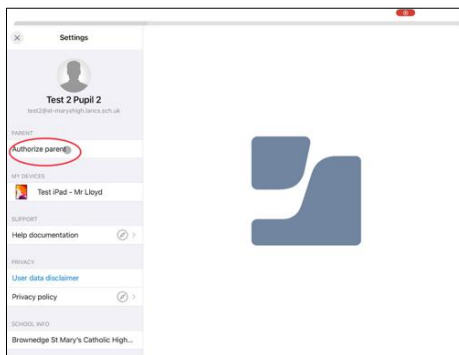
Settings

Test 2 Pupil 2
test2@st-maryshigh.lancs.sch.uk

PARENT
Authorize parent

MY DEVICES
Test iPad - Mr Lloyd

SUPPORT
Help documentation

PRIVACY
User data disclaimer
Privacy policy

SCHOOL INFO
Brownedge St Mary's Catholic High...